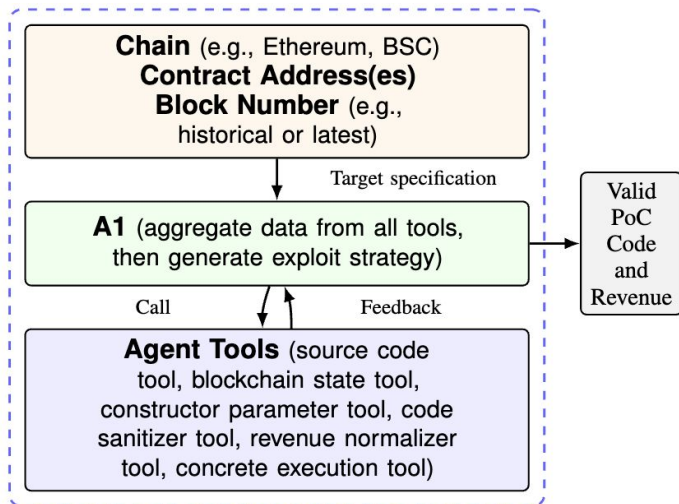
**Chain** (e.g., Ethereum, BSC)
**Contract Address(es)**
**Block Number** (e.g., historical or latest)

Target specification

**A1** (aggregate data from all tools, then generate exploit strategy)

Valid PoC Code and Revenue

Call

Feedback

**Agent Tools** (source code tool, blockchain state tool, constructor parameter tool, code sanitizer tool, revenue normalizer tool, concrete execution tool)